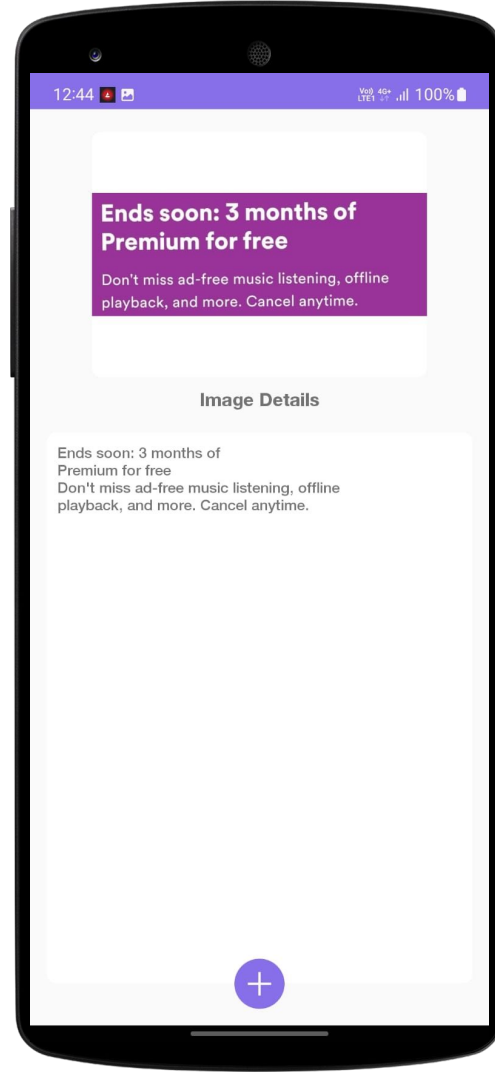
12:44 Vo)) LTE1 4G+ 100%

Ends soon: 3 months of Premium for free

Don't miss ad-free music listening, offline playback, and more. Cancel anytime.

Image Details

Ends soon: 3 months of
Premium for free
Don't miss ad-free music listening, offline playback, and more. Cancel anytime.

+